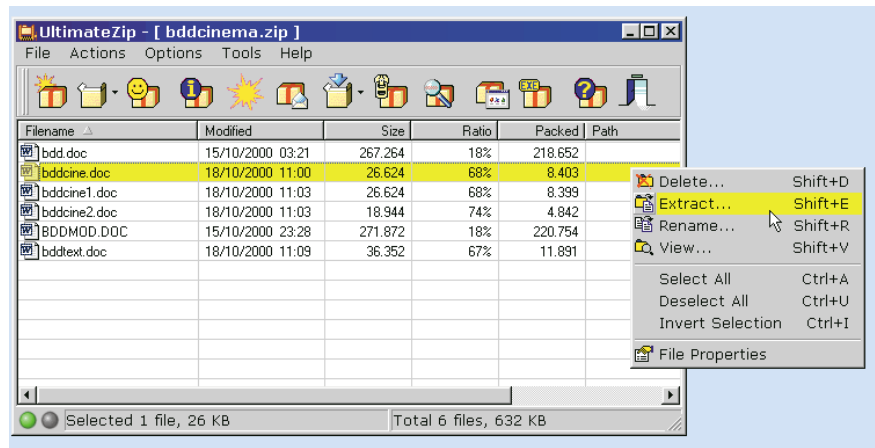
UltimateZip - [ bddcinema.zip ]

File Actions Options Tools Help

| Filename | Modified | Size | Ratio | Packed | Path |
|---|---|---|---|---|---|
| bdd.doc | 15/10/2000 03:21 | 267.264 | 18% | 218.652 | |
| bddcine.doc | 18/10/2000 11:00 | 26.624 | 68% | 8.403 | |
| bddcine1.doc | 18/10/2000 11:03 | 26.624 | 68% | 8.399 | |
| bddcine2.doc | 18/10/2000 11:03 | 18.944 | 74% | 4.842 | |
| BDDMOD.DOC | 15/10/2000 23:28 | 271.872 | 18% | 220.754 | |
| bddtext.doc | 18/10/2000 11:09 | 36.352 | 67% | 11.891 | |

Delete... Shift+D
Extract... Shift+E
Rename... Shift+R
View... Shift+V
Select All Ctrl+A
Deselect All Ctrl+U
Invert Selection Ctrl+I
File Properties

Selected 1 file, 26 KB
Total 6 files, 632 KB